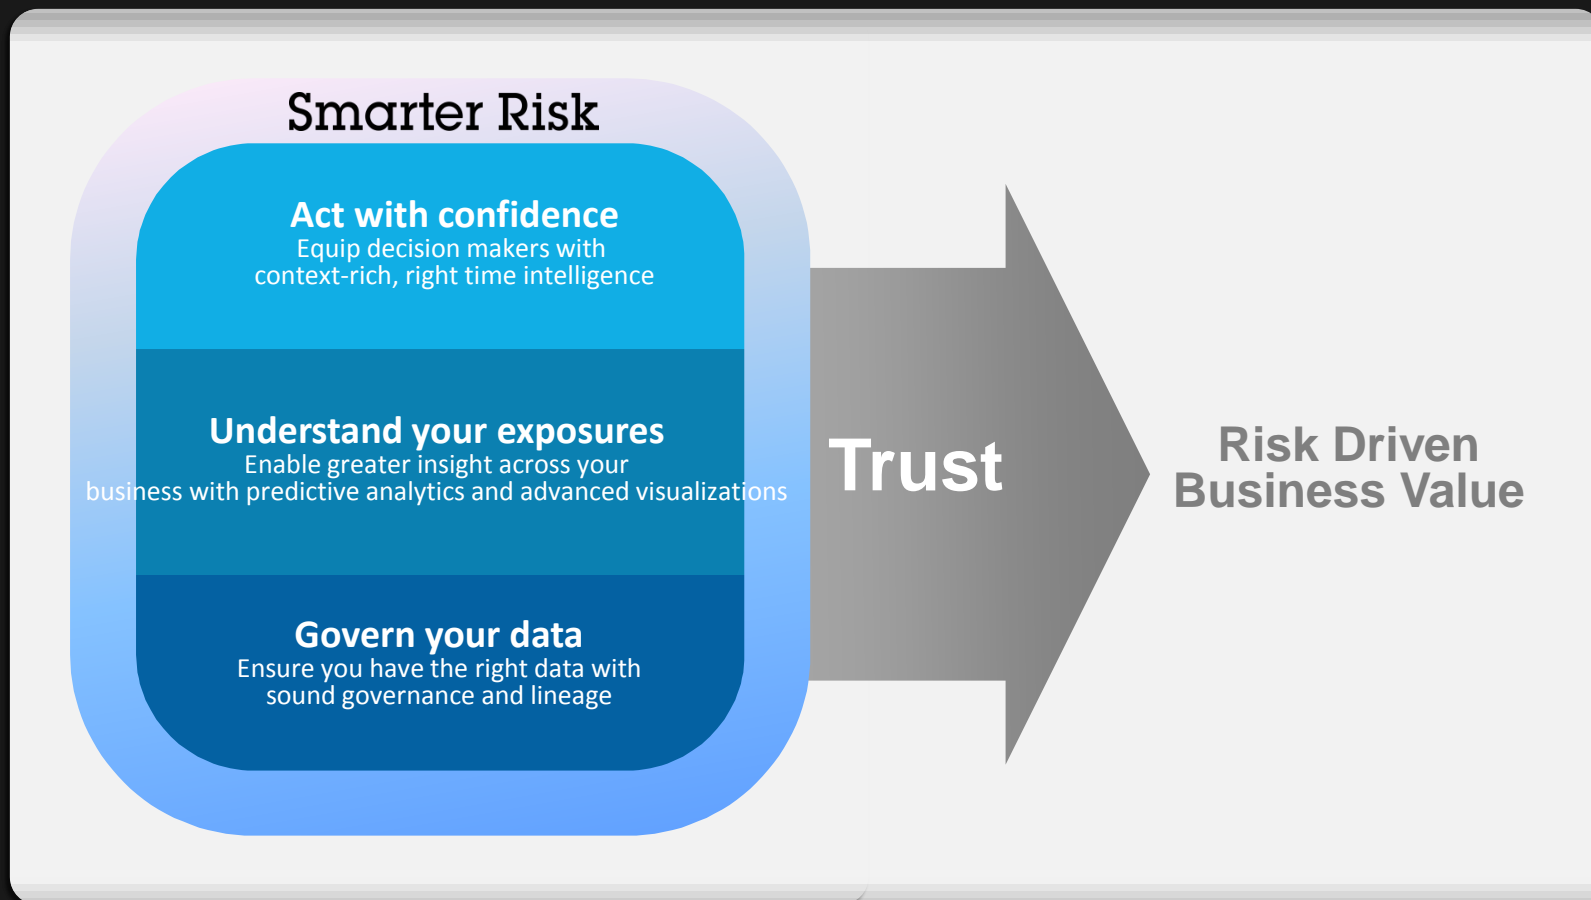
Smarter Risk

Act with confidence
Equip decision makers with context-rich, right time intelligence

Understand your exposures
Enable greater insight across your business with predictive analytics and advanced visualizations

Govern your data
Ensure you have the right data with sound governance and lineage

Trust

Risk Driven Business Value